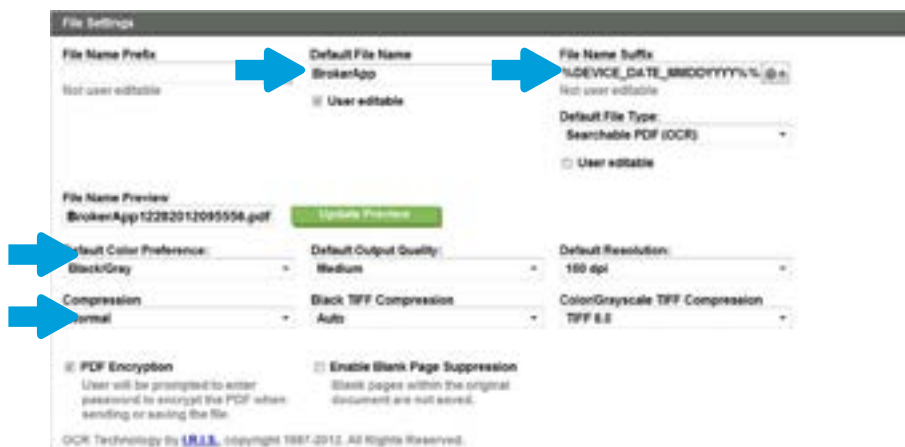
File Settings

File Name Prefix

Not user editable

Default File Name

BrokerApp

User editable

File Name Suffix

%DEVICE_DATE_MMDDYYYY%%

Not user editable

Default File Type:

Searchable PDF (OCR)

User editable

File Name Preview

BrokerApp12282012095556.pdf

Update Preview

Default Color Preference:

Black/Gray

Default Output Quality:

Medium

Default Resolution:

150 dpi

Compression

Normal

Black TIFF Compression

Auto

Color/Grayscale TIFF Compression

TIFF 6.0

PDF Encryption

User will be prompted to enter password to encrypt the PDF when sending or saving the file.

Enable Blank Page Suppression

Blank pages within the original document are not saved.

OCR Technology by I.R.I.S. copyright 1987-2012. All Rights Reserved.